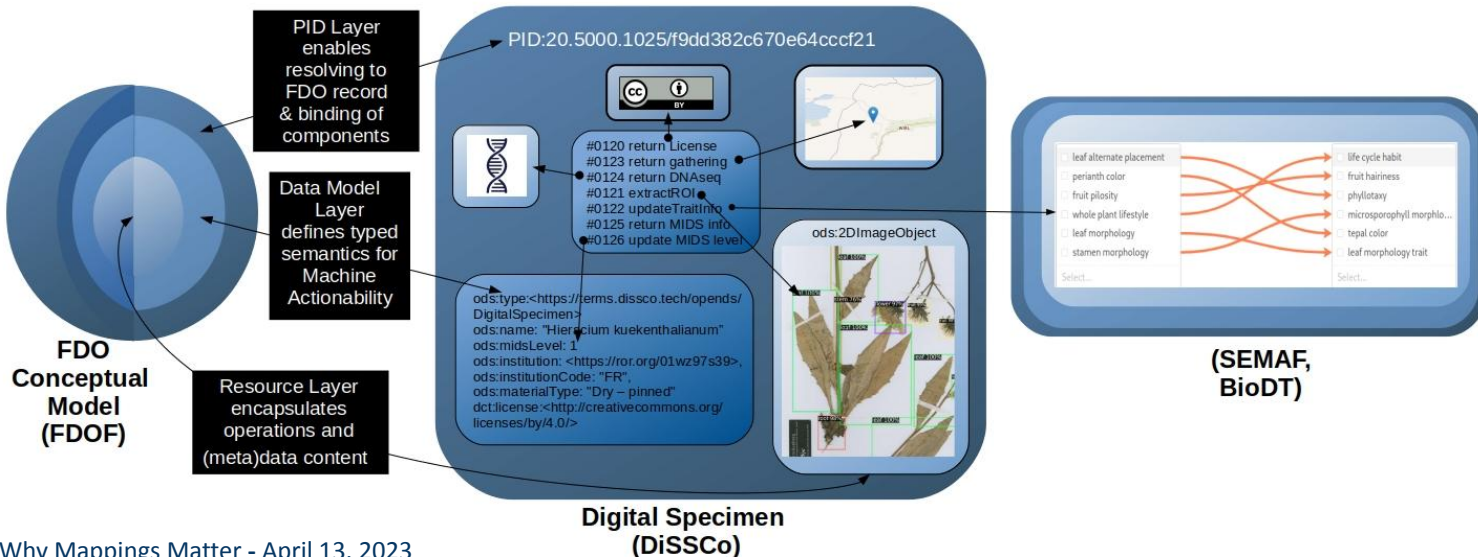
PID Layer enables resolving to FDO record & binding of components

Data Model Layer defines typed semantics for Machine Actionability

FDO Conceptual Model (FDOF)

Resource Layer encapsulates operations and (meta)data content

PID:20.5000.1025/f9dd382c670e64cccf21

cc BY

#0120 return License
#0123 return gathering
#0124 return DNAseq
#0121 extractROI
#0122 updateTraitInfo
#0125 return MIDS info
#0126 update MIDS level

ods:type:<https://terms.dissco.tech/opends/DigitalSpecimen>
ods:name: "Hieracium kuekenthalianum"
ods:midsLevel: 1
ods:institution: <https://ror.org/01wz97s39>,
ods:institutionCode: "FR",
ods:materialType: "Dry – pinned"
dct:license:<http://creativecommons.org/licenses/by/4.0/>

ods:2DImageObject

leaf alternate placement
perianth color
fruit pilosity
whole plant lifestyle
leaf morphology
stamen morphology
Select...

life cycle habit
fruit hairiness
phyllotaxy
microsporophyll morpho...
tepal color
leaf morphology trait
Select...

(SEMAF, BioDT)

Digital Specimen (DiSSCo)

Why Mappings Matter - April 13, 2023